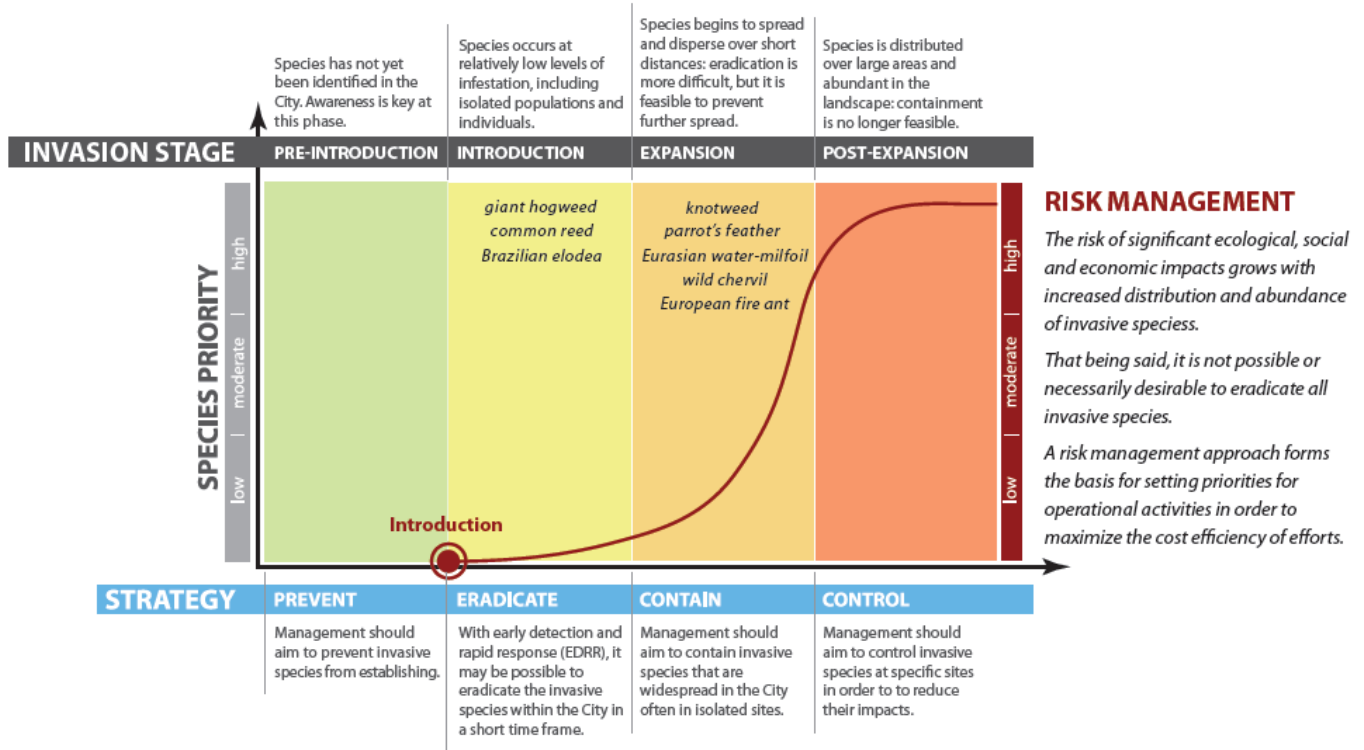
Species has not yet been identified in the City. Awareness is key at this phase.

Species occurs at relatively low levels of infestation, including isolated populations and individuals.

Species begins to spread and disperse over short distances: eradication is more difficult, but it is feasible to prevent further spread.

Species is distributed over large areas and abundant in the landscape: containment is no longer feasible.

INVASION STAGE

PRE-INTRODUCTION

INTRODUCTION

EXPANSION

POST-EXPANSION

SPECIES PRIORITY

low | moderate | high

giant hogweed
common reed
Brazilian elodea

knotweed
parrot's feather
Eurasian water-milfoil
wild chervil
European fire ant

high | moderate | low

Introduction

RISK MANAGEMENT

The risk of significant ecological, social and economic impacts grows with increased distribution and abundance of invasive speciess.

That being said, it is not possible or necessarily desirable to eradicate all invasive species.

A risk management approach forms the basis for setting priorities for operational activities in order to maximize the cost efficiency of efforts.

STRATEGY

PREVENT

ERADICATE

CONTAIN

CONTROL

Management should aim to prevent invasive species from establishing.

With early detection and rapid response (EDRR), it may be possible to eradicate the invasive species within the City in a short time frame.

Management should aim to contain invasive species that are widespread in the City often in isolated sites.

Management should aim to control invasive species at specific sites in order to to reduce their impacts.